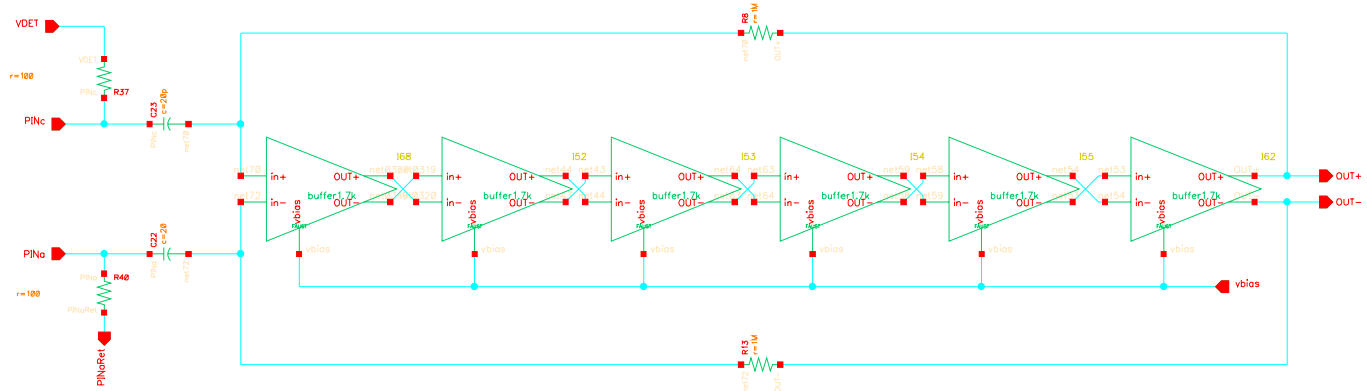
VDET
VDET
r=100
PINc
R37
PINc
C23 c=20p
PINc
net176
net170
net172
PINa
C22 c=20
PINa
net173
r=100
PINa
R40
PINaRet
PINaRet
R8 r=1M
net170
OUT+
I68
in+
in−
OUT+
OUT−
buffer1.7k
vbias
vbias
net319
net320
I52
in+
in−
OUT+
OUT−
buffer1.7k
vbias
vbias
net43
net44
I53
in+
in−
OUT+
OUT−
buffer1.7k
vbias
vbias
net63
net64
I54
in+
in−
OUT+
OUT−
buffer1.7k
vbias
vbias
net58
net59
I55
in+
in−
OUT+
OUT−
buffer1.7k
vbias
vbias
net53
net54
I62
in+
in−
OUT+
OUT−
buffer1.7k
vbias
vbias
OUT+
OUT+
OUT−
vbias
R13 r=1M
net172
OUT−